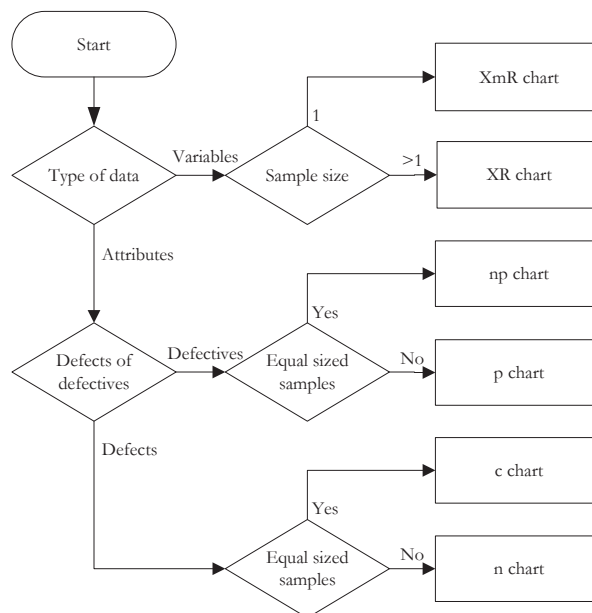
Start

Type of data

Variables

Sample size

1

XmR chart

>1

XR chart

Attributes

Defects of defectives

Defectives

Equal sized samples

Yes

np chart

No

p chart

Defects

Yes

c chart

Equal sized samples

No

n chart